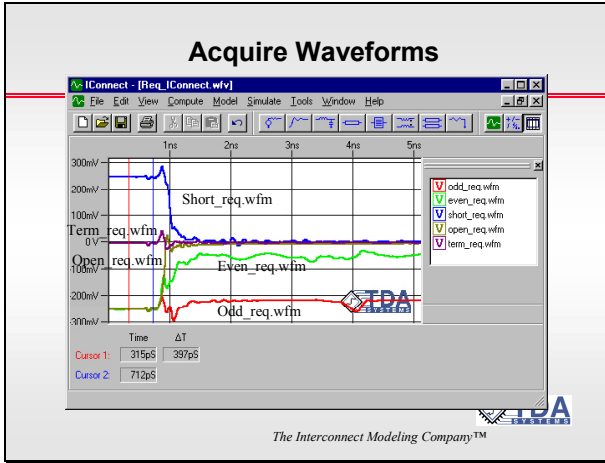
Acquire Waveforms

IConnect - [Req_IConnect.wfv]

File Edit View Compute Model Simulate Tools Window Help

1ns 2ns 3ns 4ns 5ns

300mV
200mV
100mV
0 V
-100mV
-200mV
-300mV

Short_req.wfm
Term_req.wfm
Open_req.wfm
Even_req.wfm
Odd_req.wfm

V odd_req.wfm
V even_req.wfm
V short_req.wfm
V open_req.wfm
V term_req.wfm

TDA SYSTEMS

Time ΔT
Cursor 1: 315pS 397pS
Cursor 2: 712pS

TDA SYSTEMS

The Interconnect Modeling Company™